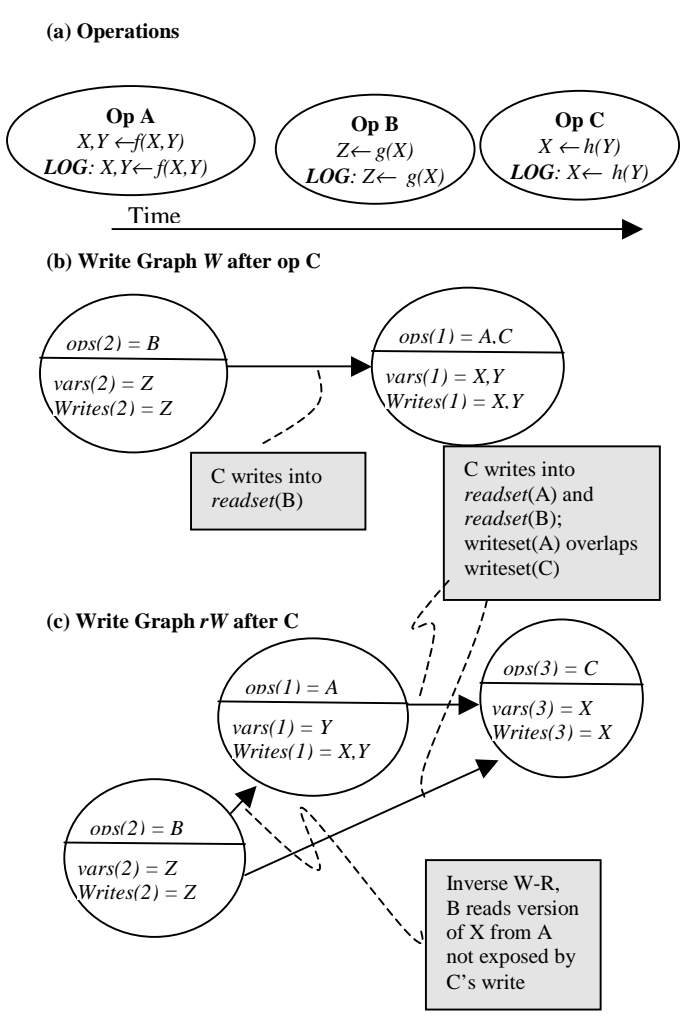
(a) Operations

Op A
$X,Y \leftarrow f(X,Y)$
*LOG*: $X,Y \leftarrow f(X,Y)$

Op B
$Z \leftarrow g(X)$
*LOG*: $Z \leftarrow g(X)$

Op C
$X \leftarrow h(Y)$
*LOG*: $X \leftarrow h(Y)$

Time

(b) Write Graph *W* after op C

ops(2) = B
vars(2) = Z
Writes(2) = Z

ops(1) = A,C
vars(1) = X,Y
Writes(1) = X,Y

C writes into *readset*(B)

C writes into *readset*(A) and *readset*(B); writeset(A) overlaps writeset(C)

(c) Write Graph *rW* after C

ops(1) = A
vars(1) = Y
Writes(1) = X,Y

ops(3) = C
vars(3) = X
Writes(3) = X

ops(2) = B
vars(2) = Z
Writes(2) = Z

Inverse W-R, B reads version of X from A not exposed by C's write